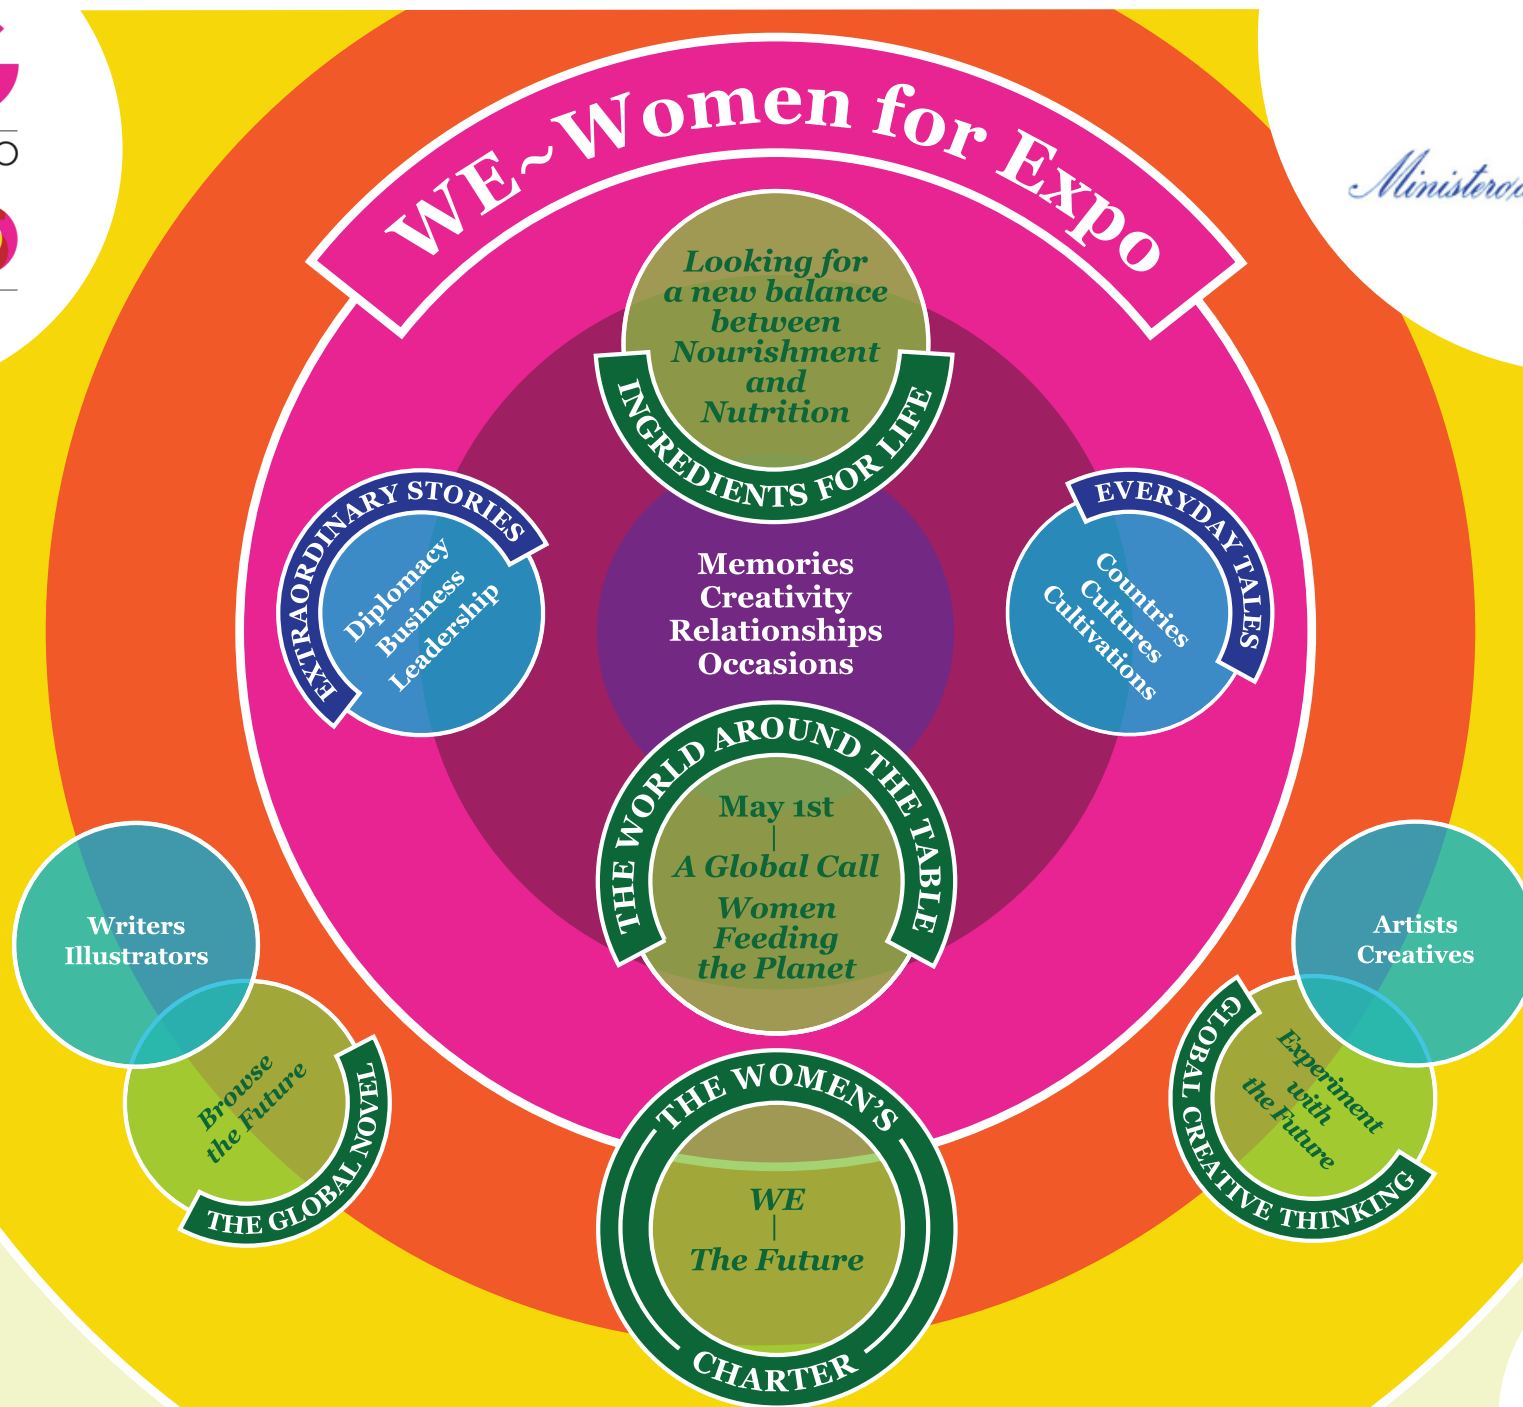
WE~Women for Expo

Ministero

Looking for a new balance between Nourishment and Nutrition

INGREDIENTS FOR LIFE

EXTRAORDINARY STORIES

Diplomacy Business Leadership

EVERYDAY TALES

Countries Cultures Cultivations

Memories Creativity Relationships Occasions

THE WORLD AROUND THE TABLE

May 1st
|
A Global Call
Women Feeding the Planet

Writers Illustrators

Browse the Future

THE GLOBAL NOVEL

Artists Creatives

Experiment with the Future

GLOBAL CREATIVE THINKING

THE WOMEN'S

WE
|
The Future

CHARTER